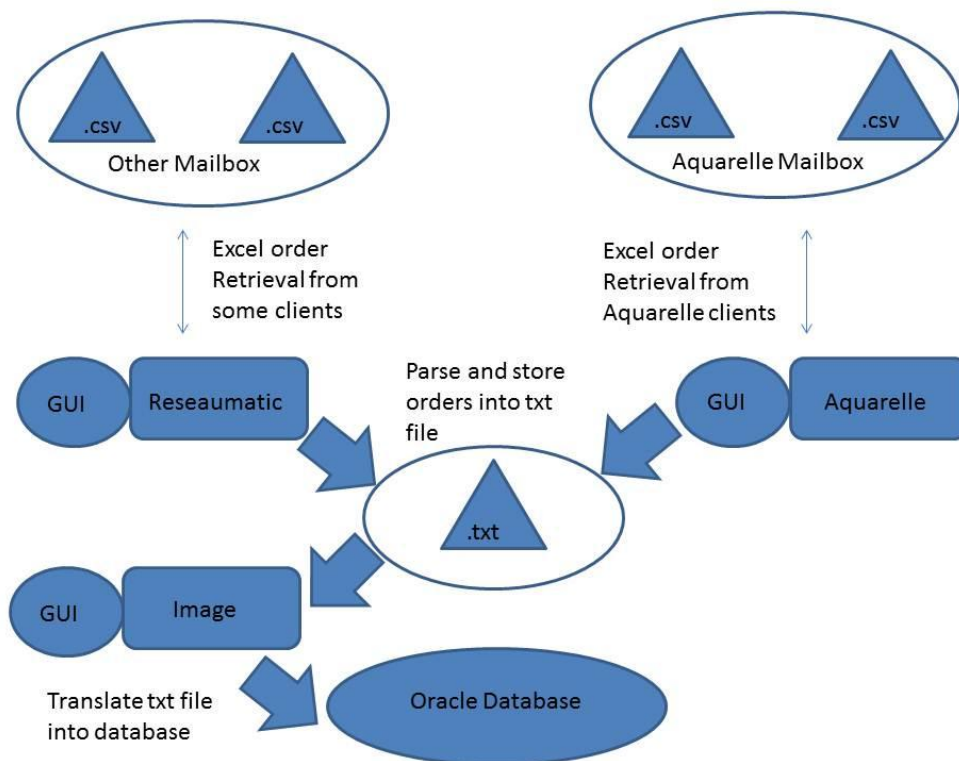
.csv

.csv

Other Mailbox

.csv

.csv

Aquarelle Mailbox

Excel order Retrieval from some clients

Excel order Retrieval from Aquarelle clients

GUI

Reseaumatic

Parse and store orders into txt file

GUI

Aquarelle

.txt

GUI

Image

Translate txt file into database

Oracle Database